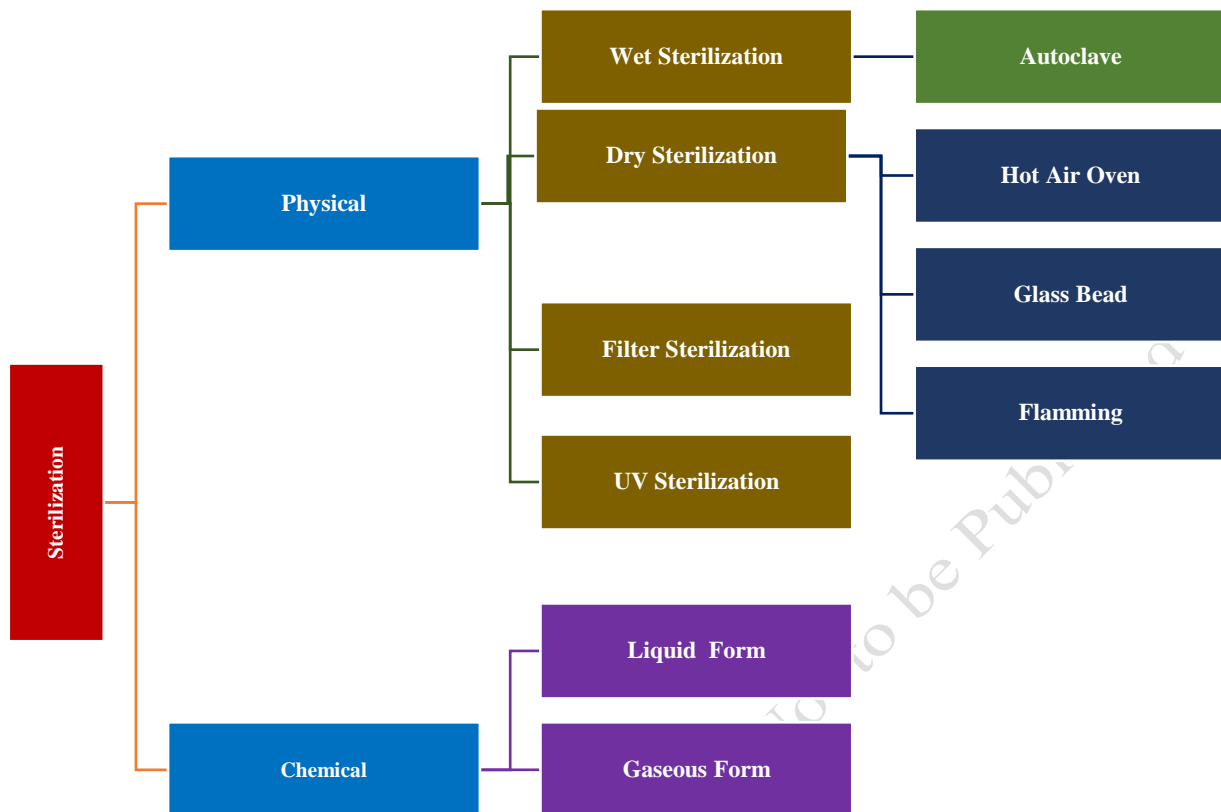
Sterilization

Physical

Wet Sterilization

Autoclave

Dry Sterilization

Hot Air Oven

Glass Bead

Flamming

Filter Sterilization

UV Sterilization

Chemical

Liquid Form

Gaseous Form

Not to be Publ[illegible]